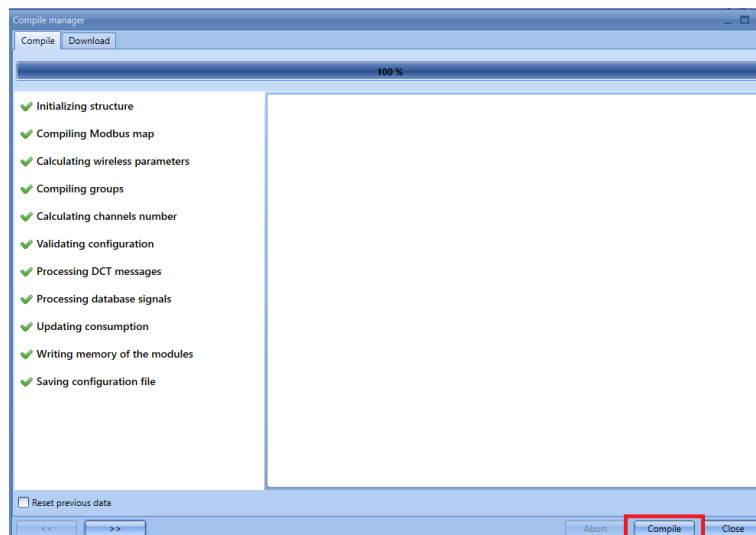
Compile manager

Compile
Download

100 %

Initializing structure
Compiling Modbus map
Calculating wireless parameters
Compiling groups
Calculating channels number
Validating configuration
Processing DCT messages
Processing database signals
Updating consumption
Writing memory of the modules
Saving configuration file

Reset previous data

<<
>>
Abort
Compile
Close